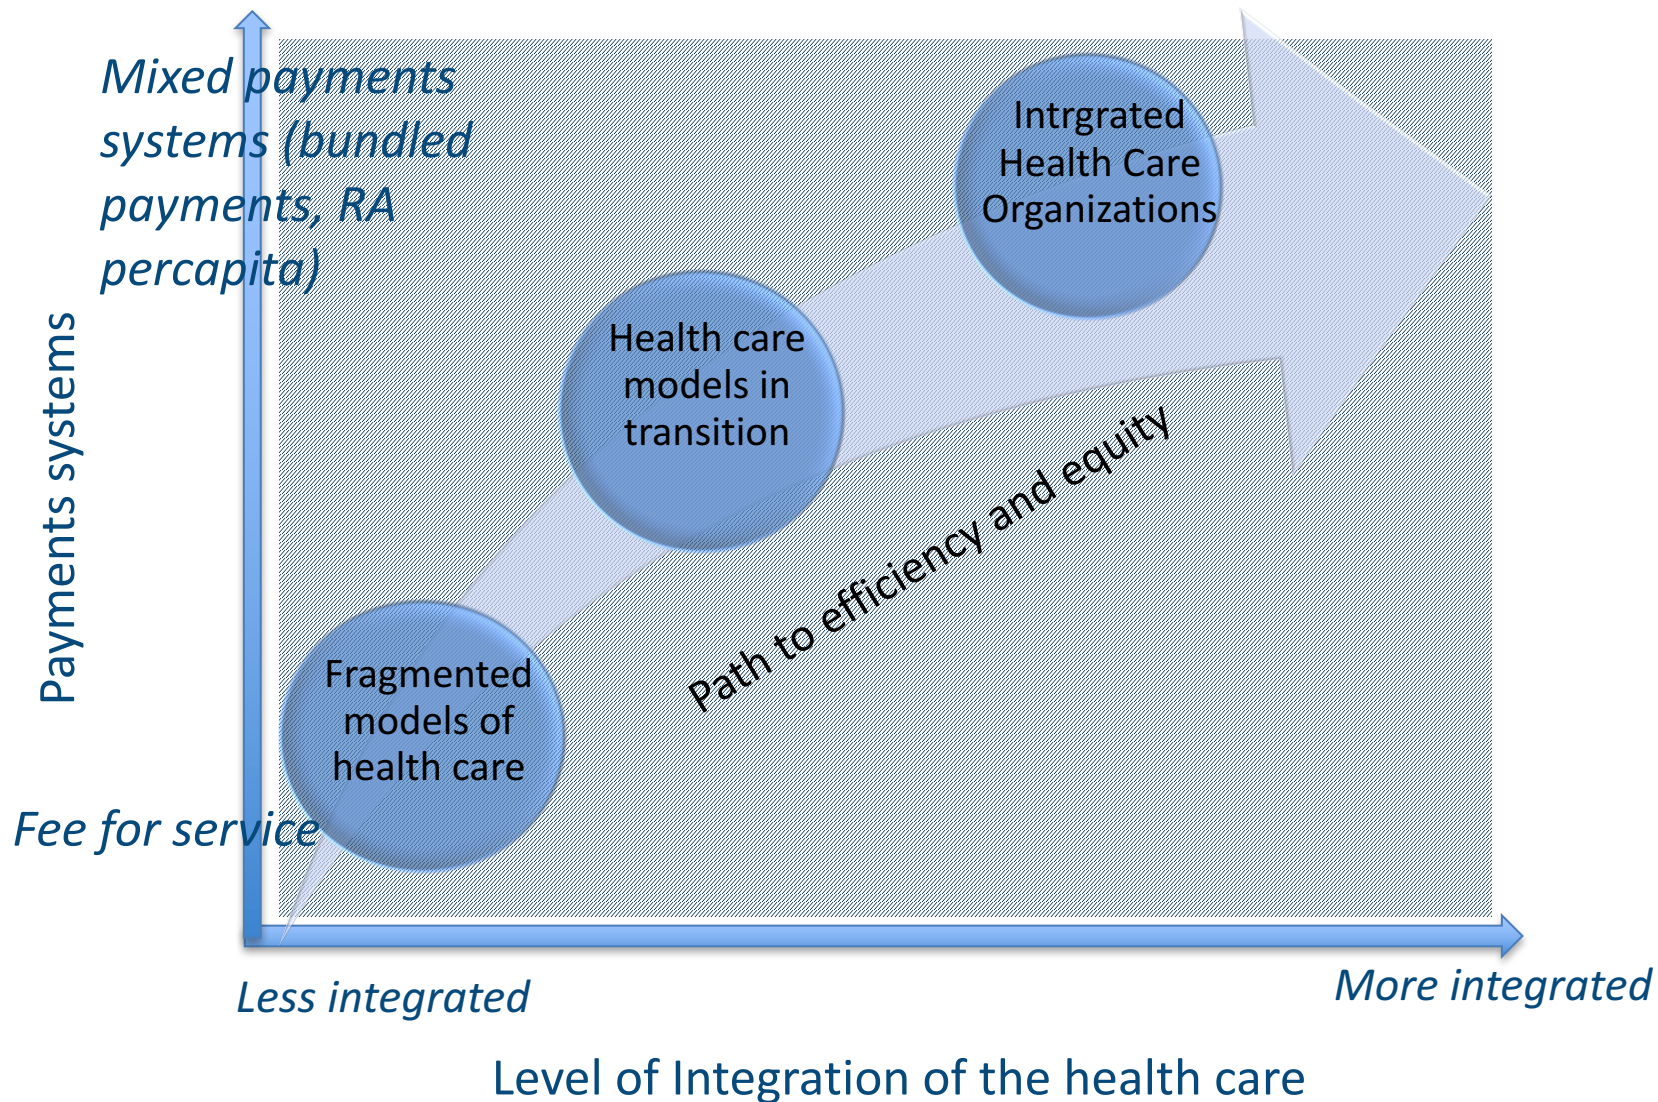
Mixed payments systems (bundled payments, RA percapita)

Payments systems

Intrgrated Health Care Organizations

Health care models in transition

Path to efficiency and equity

Fragmented models of health care

Fee for service

Less integrated

More integrated

Level of Integration of the health care